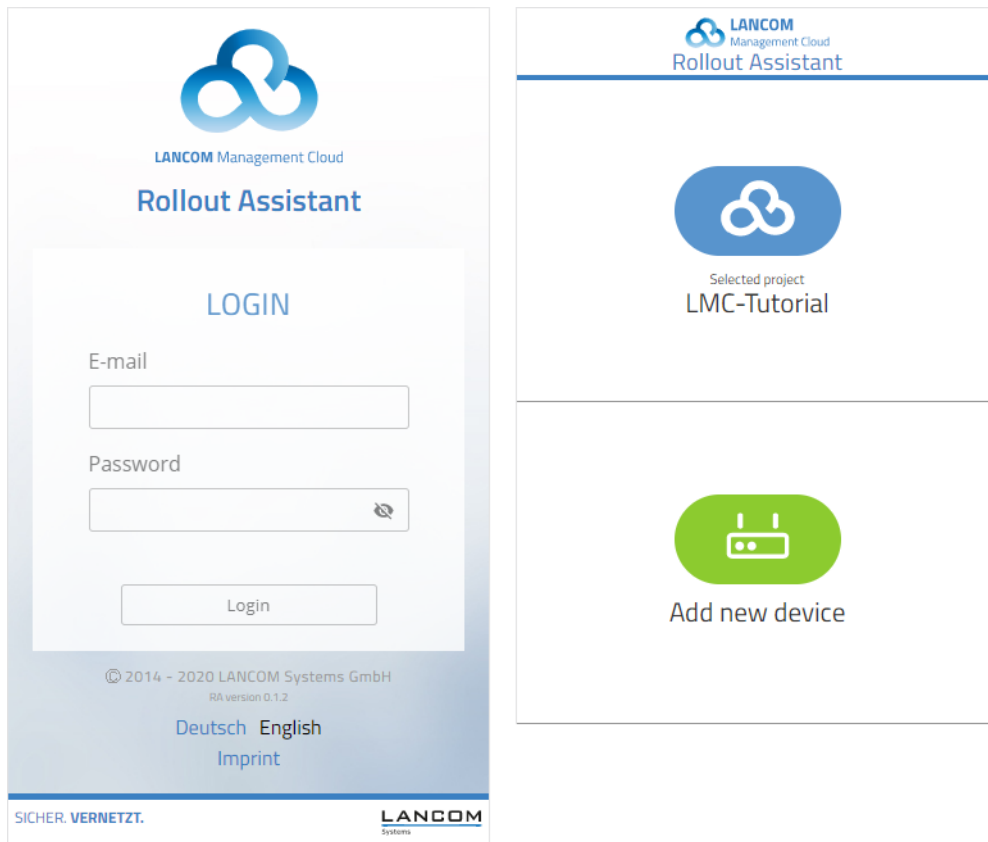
LANCOM Management Cloud

Rollout Assistant

LOGIN

E-mail

Password

Login

© 2014 - 2020 LANCOM Systems GmbH
RA version 0.1.2

Deutsch English

Imprint

SICHER. VERNETZT.

LANCOM Systems

LANCOM Management Cloud
Rollout Assistant

Selected project
LMC-Tutorial

Add new device